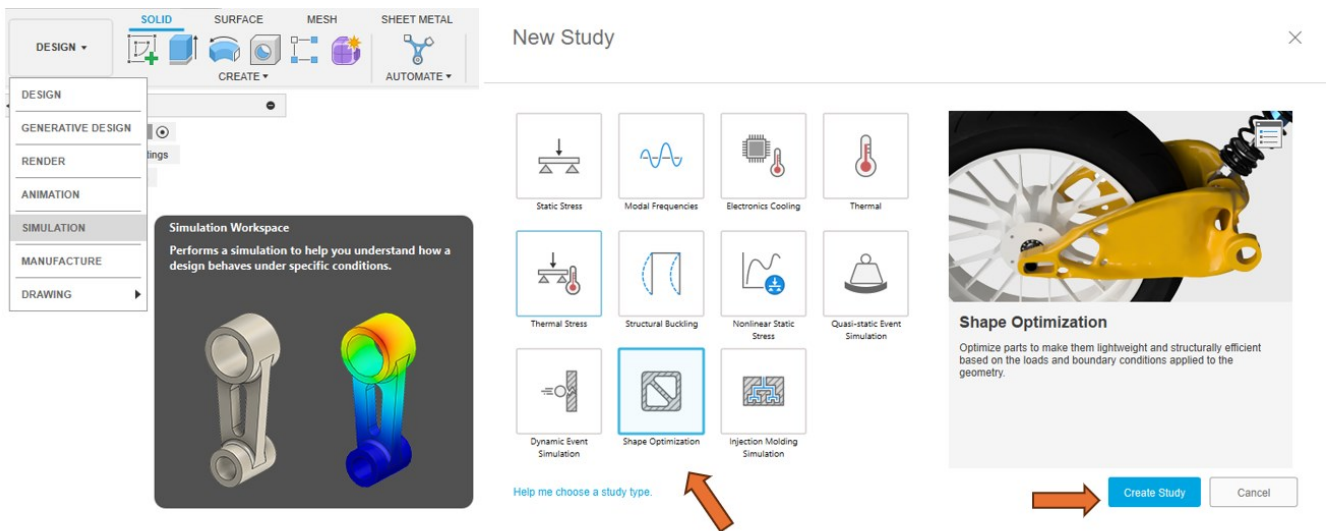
DESIGN ▾

SOLID SURFACE MESH SHEET METAL

CREATE ▾

AUTOMATE ▾

DESIGN
GENERATIVE DESIGN
RENDER
ANIMATION
SIMULATION
MANUFACTURE
DRAWING ▸

ttings

Simulation Workspace

Performs a simulation to help you understand how a design behaves under specific conditions.

New Study

Static Stress
Modal Frequencies
Electronics Cooling
Thermal
Thermal Stress
Structural Buckling
Nonlinear Static Stress
Quasi-static Event Simulation
Dynamic Event Simulation
Shape Optimization
Injection Molding Simulation

Help me choose a study type.

Shape Optimization

Optimize parts to make them lightweight and structurally efficient based on the loads and boundary conditions applied to the geometry.

Create Study
Cancel